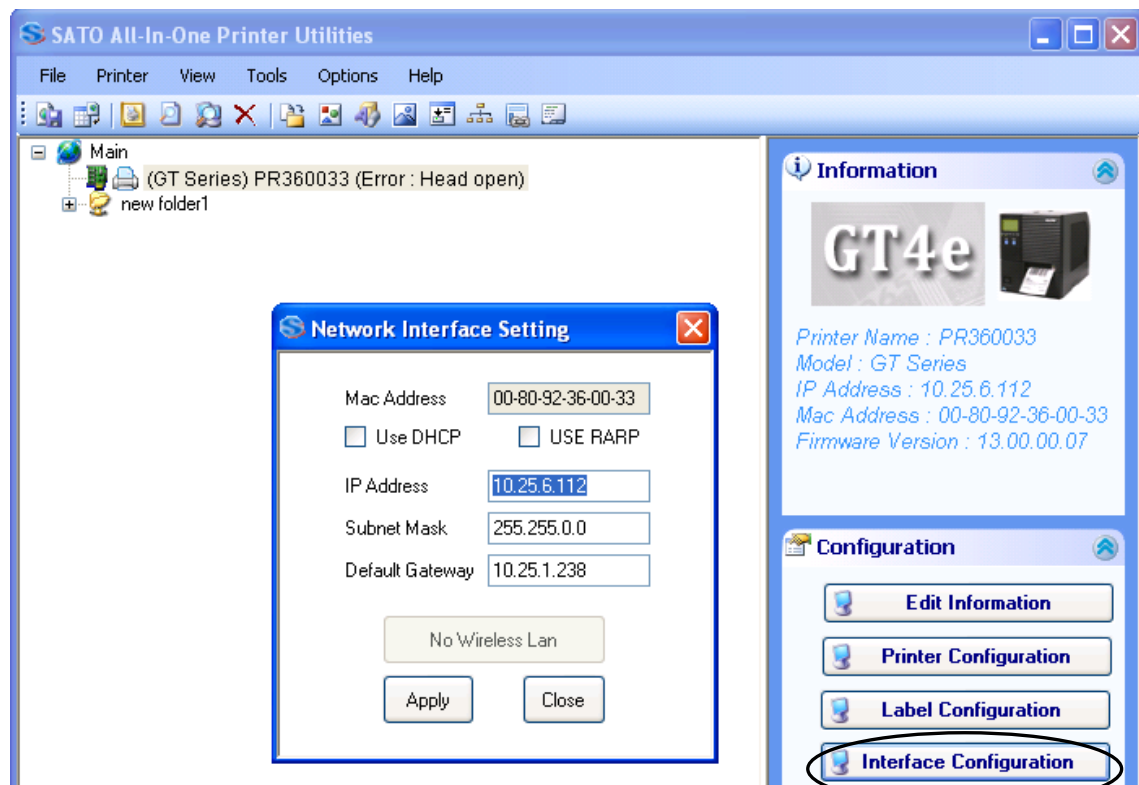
SATO All-In-One Printer Utilities

File Printer View Tools Options Help

Main
(GT Series) PR360033 (Error : Head open)
new folder1

Network Interface Setting

Mac Address 00-80-92-36-00-33
Use DHCP
USE RARP
IP Address 10.25.6.112
Subnet Mask 255.255.0.0
Default Gateway 10.25.1.238
No Wireless Lan
Apply
Close

Information

GT4e

Printer Name : PR360033
Model : GT Series
IP Address : 10.25.6.112
Mac Address : 00-80-92-36-00-33
Firmware Version : 13.00.00.07

Configuration

Edit Information
Printer Configuration
Label Configuration
Interface Configuration